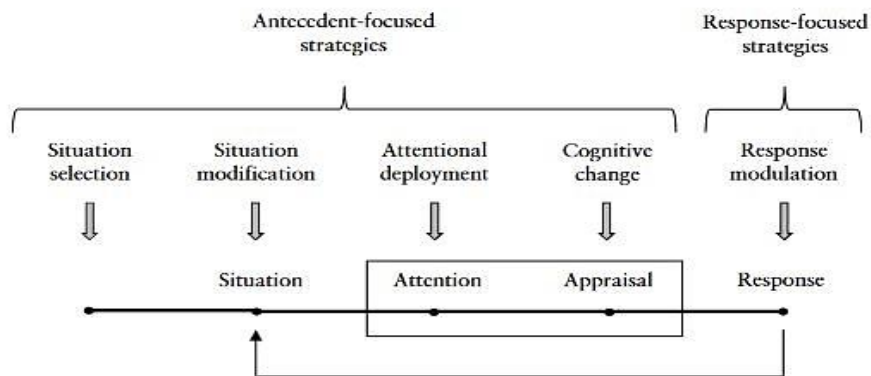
Antecedent-focused strategies

Response-focused strategies

Situation selection

Situation modification

Attentional deployment

Cognitive change

Response modulation

Situation

Attention

Appraisal

Response